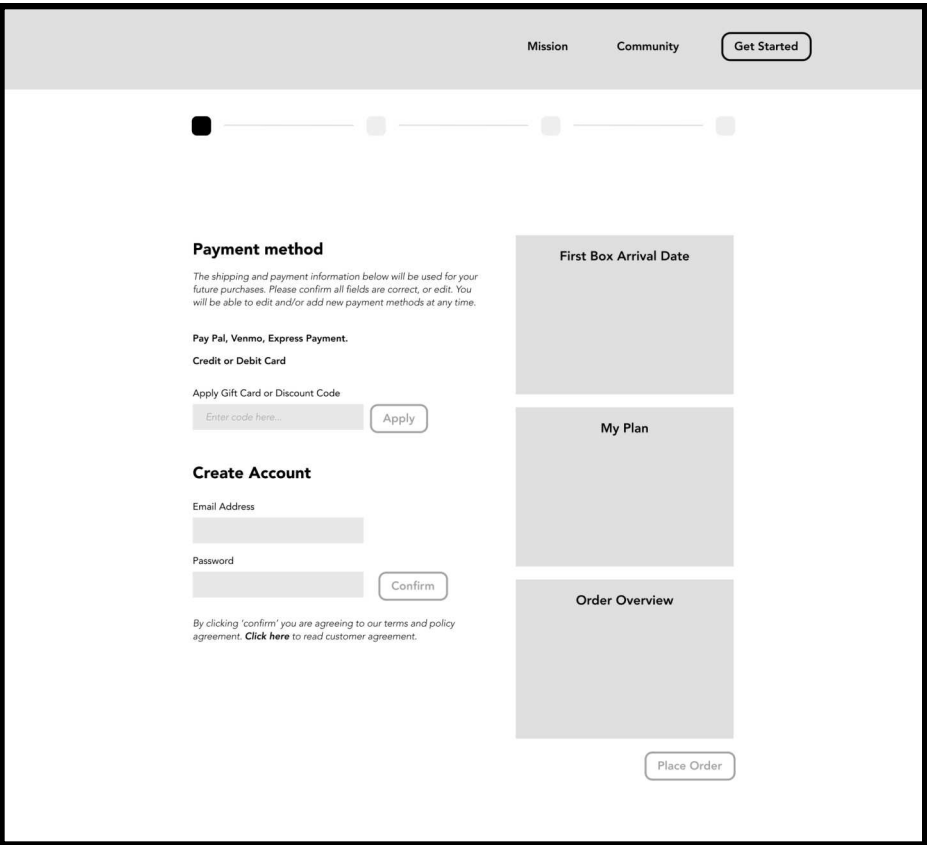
Mission Community Get Started

Payment method

The shipping and payment information below will be used for your future purchases. Please confirm all fields are correct, or edit. You will be able to edit and/or add new payment methods at any time.

Pay Pal, Venmo, Express Payment.

Credit or Debit Card

Apply Gift Card or Discount Code

Enter code here...

Apply

Create Account

Email Address

Password

Confirm

By clicking 'confirm' you are agreeing to our terms and policy agreement. **Click here** to read customer agreement.

First Box Arrival Date

My Plan

Order Overview

Place Order